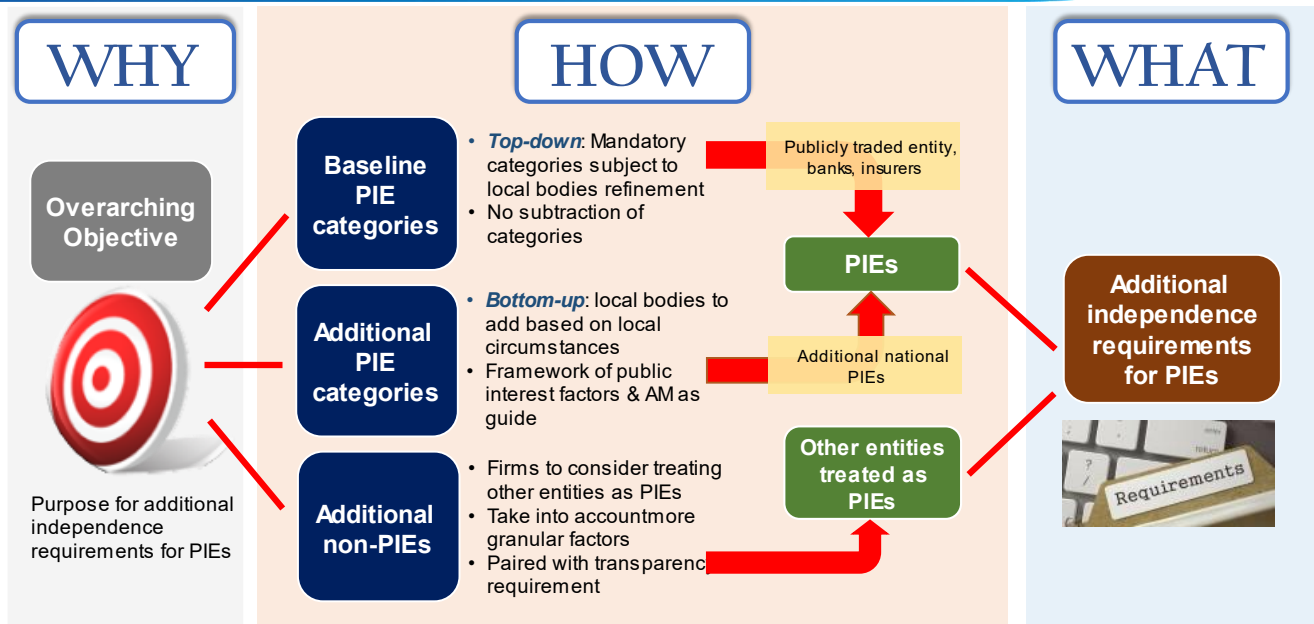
WHY

HOW

WHAT

Overarching Objective

Purpose for additional independence requirements for PIEs

Baseline PIE categories

• Top-down: Mandatory categories subject to local bodies refinement
• No subtraction of categories

Additional PIE categories

• Bottom-up: local bodies to add based on local circumstances
• Framework of public interest factors & AM as guide

Additional non-PIEs

• Firms to consider treating other entities as PIEs
• Take into accountmore granular factors
• Paired with transparenc requirement

Publicly traded entity, banks, insurers

PIEs

Additional national PIEs

Other entities treated as PIEs

Additional independence requirements for PIEs

Requirements